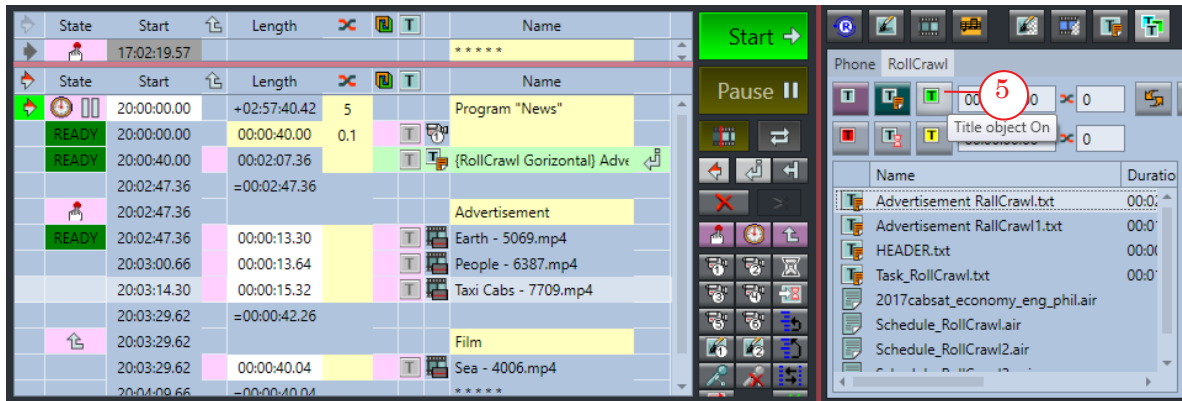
| | State | Start | | Length | | | | Name |
|---|---|---|---|---|---|---|---|---|
| | | 17:02:19.57 | | | | | | ***** |

| | State | Start | | Length | | | | Name |
|---|---|---|---|---|---|---|---|---|
| | | 20:00:00.00 | | +02:57:40.42 | 5 | | | Program "News" |
| | READY | 20:00:00.00 | | 00:00:40.00 | 0.1 | | T | |
| | READY | 20:00:40.00 | | 00:02:07.36 | | | T | {RollCrawl Gorizontal} Adve |
| | | 20:02:47.36 | | =00:02:47.36 | | | | |
| | | 20:02:47.36 | | | | | | Advertisement |
| | READY | 20:02:47.36 | | 00:00:13.30 | | | T | Earth - 5069.mp4 |
| | | 20:03:00.66 | | 00:00:13.64 | | | T | People - 6387.mp4 |
| | | 20:03:14.30 | | 00:00:15.32 | | | T | Taxi Cabs - 7709.mp4 |
| | | 20:03:29.62 | | =00:00:42.26 | | | | |
| | | 20:03:29.62 | | | | | | Film |
| | | 20:03:29.62 | | 00:00:40.04 | | | T | Sea - 4006.mp4 |
| | | 20:04:09.66 | | =00:00:40.04 | | | | ***** |

Start
Pause

Phone RollCrawl

T T T 00 0 0
5
Title object On
T T T 0

| | Name | Duratio |
|---|---|---|
| | Advertisement RallCrawl.txt | 00:0 |
| | Advertisement RallCrawl1.txt | 00:0 |
| | HEADER.txt | 00:0 |
| | Task_RollCrawl.txt | 00:0 |
| | 2017cabsat_economy_eng_phil.air | |
| | Schedule_RollCrawl.air | |
| | Schedule_RollCrawl2.air | |
| | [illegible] | |